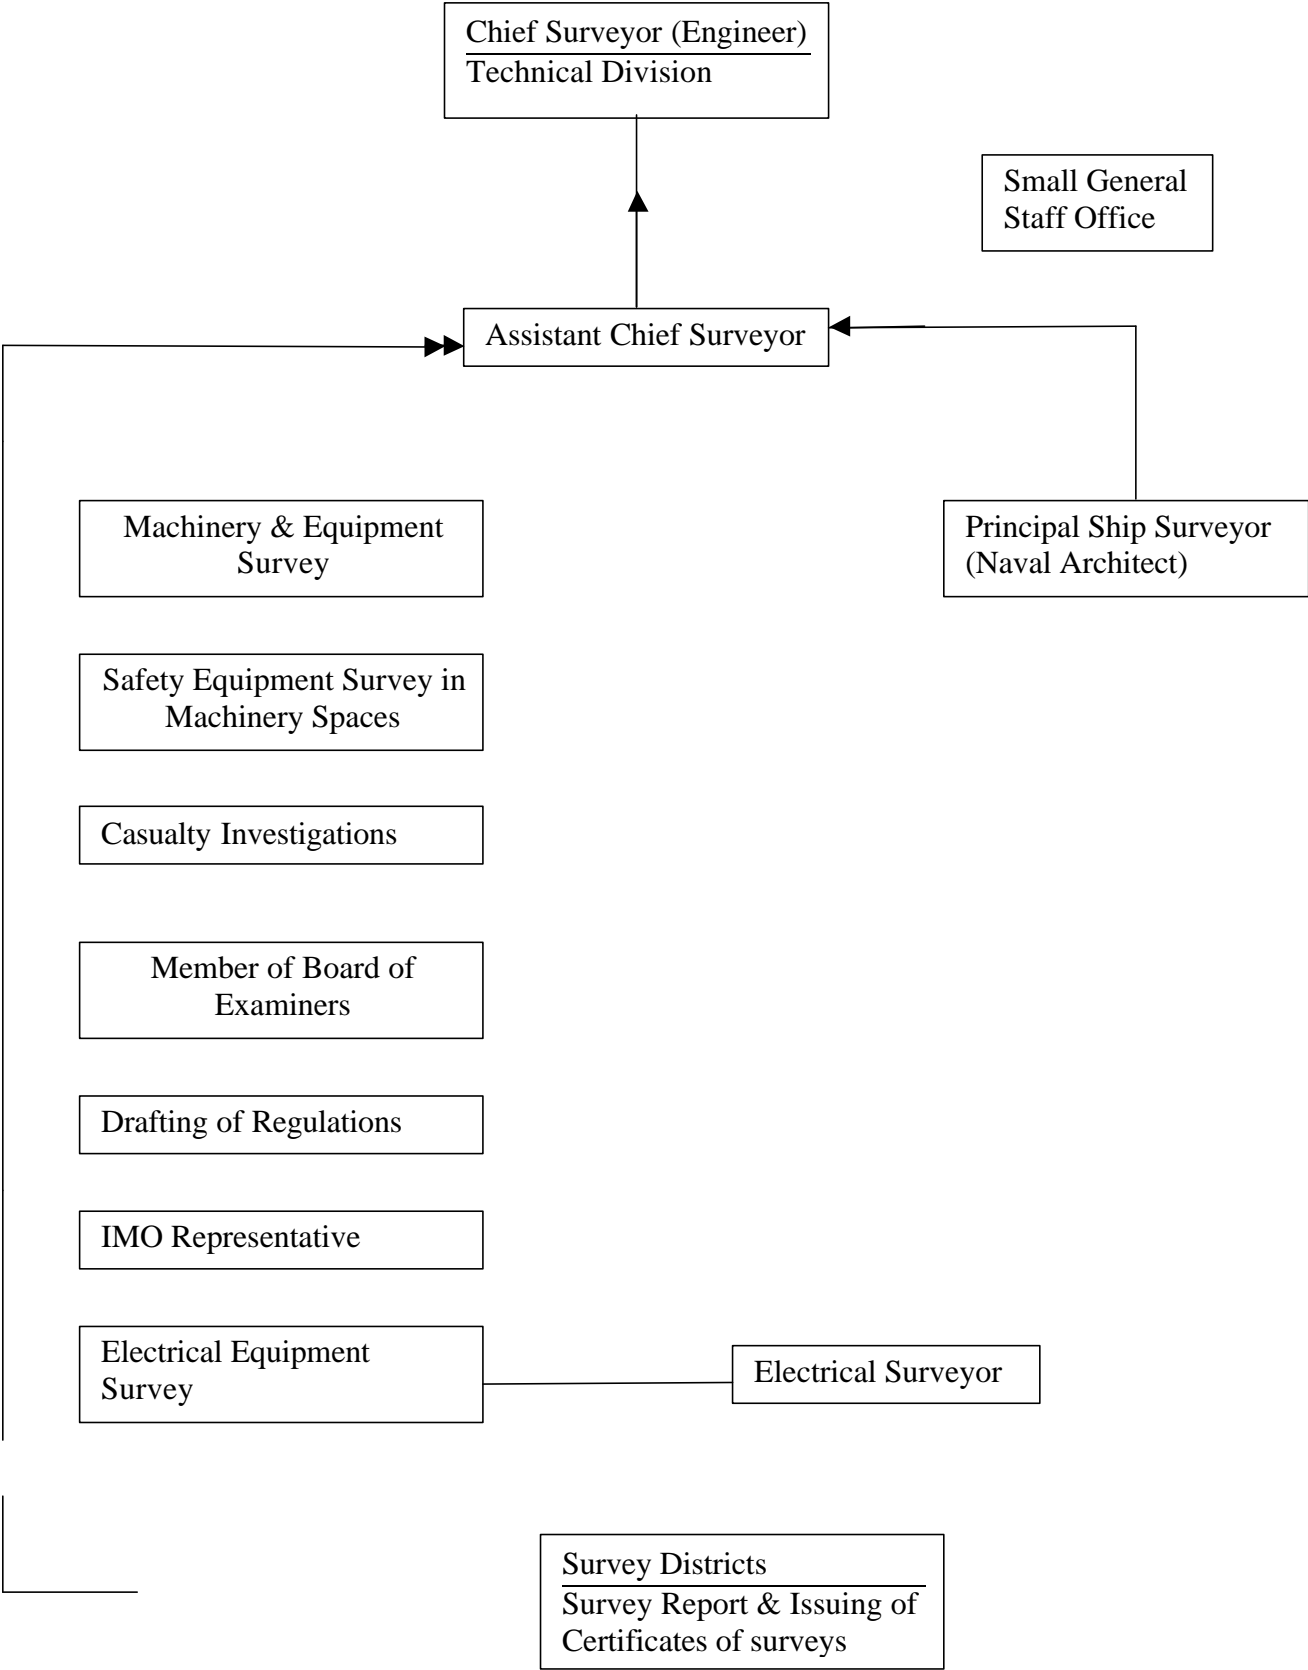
Chief Surveyor (Engineer)
Technical Division

Small General Staff Office

Assistant Chief Surveyor

Machinery & Equipment Survey

Principal Ship Surveyor (Naval Architect)

Safety Equipment Survey in Machinery Spaces

Casualty Investigations

Member of Board of Examiners

Drafting of Regulations

IMO Representative

Electrical Equipment Survey

Electrical Surveyor

Survey Districts
Survey Report & Issuing of Certificates of surveys